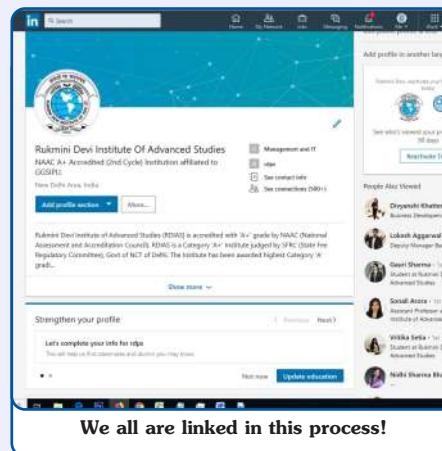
in Search

Home My Network Jobs Messaging Notifications Me

Add profile in another language

See who's viewed your profile in the last 90 days

Rukmini Devi Institute Of Advanced Studies

NAAC A+ Accredited (2nd Cycle) Institution affiliated to GGSIPU.

New Delhi Area, India

Management and IT

rdias

See contact info

See connections (500+)

Add profile section

More...

Rukmini Devi Institute of Advanced Studies (RDIAS) is accredited with 'A+' grade by NAAC (National Assessment and Accreditation Council). RDIAS is a Category 'A+' Institute judged by SFRC (State Fee Regulatory Committee), Govt of NCT of Delhi. The institute has been awarded highest Category 'A' gradi...

Show more

Strengthen your profile

Previous Next

Let's complete your info for rdias

Not now Update education

People Also Viewed

Divyanshi Khatter

Business Developer

Lokesh Aggarwal

Deputy Manager

Gauri Sharma

Student at Rukmini Devi Institute of Advanced Studies

Sonali Arora

Assistant Professor at Rukmini Devi Institute of Advanced Studies

Vritika Setia

Student at Rukmini Devi Institute of Advanced Studies

Nidhi Sharma

We all are linked in this process!